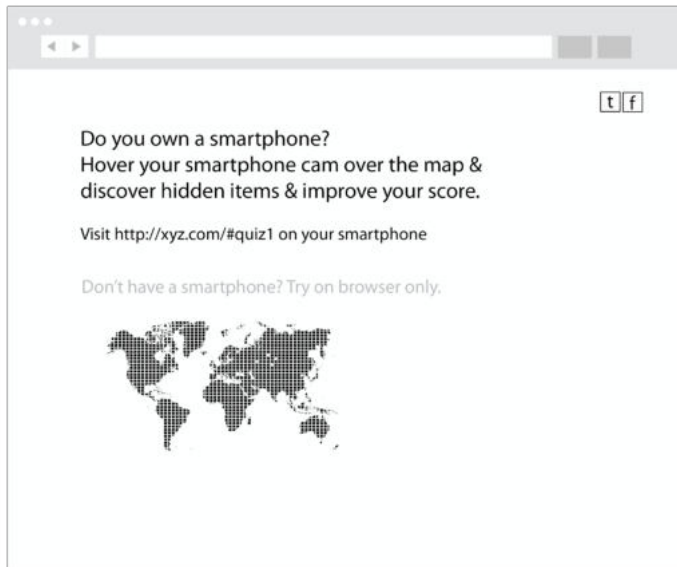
t f

Do you own a smartphone?
Hover your smartphone cam over the map & discover hidden items & improve your score.

Visit http://xyz.com/#quiz1 on your smartphone

Don't have a smartphone? Try on browser only.